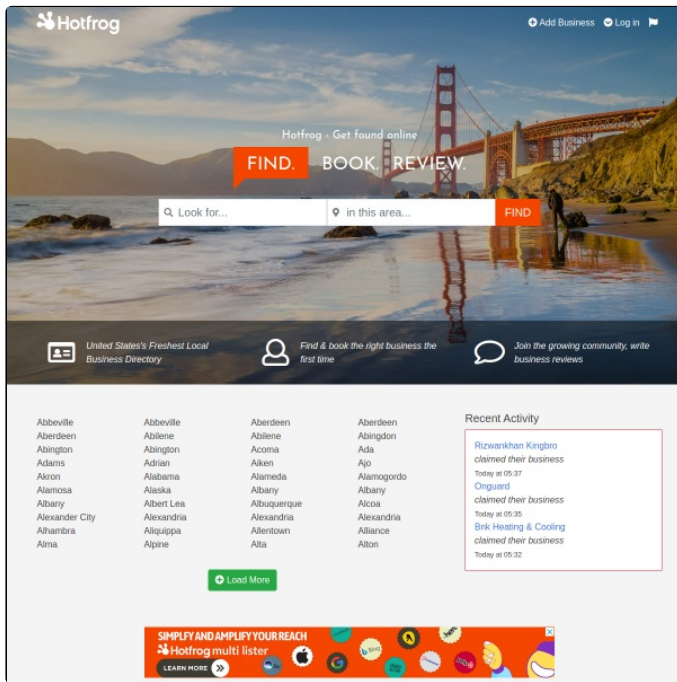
Hotfrog

Add Business Log in

Hotfrog - Get found online

FIND. BOOK. REVIEW.

Look for... in this area... FIND

United States's Freshest Local Business Directory

Find & book the right business the first time

Join the growing community, write business reviews

Abbeville
Aberdeen
Abington
Adams
Akron
Alamosa
Albany
Alexander City
Alhambra
Alma

Abbeville
Abilene
Abington
Adrian
Alabama
Alaska
Albert Lea
Alexandria
Aliquippa
Alpine

Aberdeen
Abilene
Acoma
Aiken
Alameda
Albany
Albuquerque
Alexandria
Allentown
Alta

Aberdeen
Abingdon
Ada
Ajo
Alamogordo
Albany
Alcoa
Alexandria
Alliance
Alton

Recent Activity

Rizwankhan Kingbro
claimed their business
Today at 05:37

Onguard
claimed their business
Today at 05:35

Bnk Heating & Cooling
claimed their business
Today at 05:32

Load More

SIMPLIFY AND AMPLIFY YOUR REACH
Hotfrog multi lister
LEARN MORE